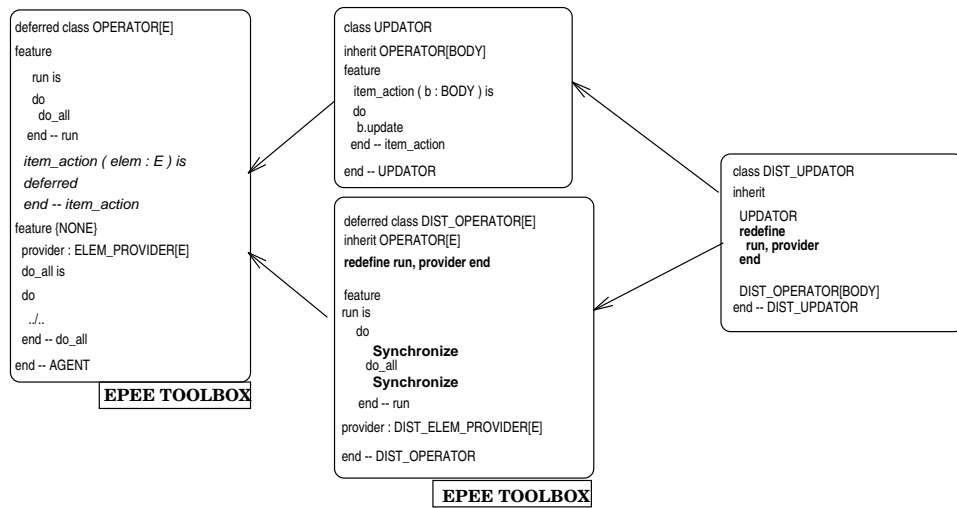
deferred class OPERATOR[E]
feature
run is
do
do_all
end -- run
*item_action ( elem : E ) is*
*deferred*
*end -- item_action*
feature {NONE}
provider : ELEM_PROVIDER[E]
do_all is
do
../..
end -- do_all
end -- AGENT

EPEE TOOLBOX

class UPDATOR
inherit OPERATOR[BODY]
feature
item_action ( b : BODY ) is
do
b.update
end -- item_action
end -- UPDATOR

deferred class DIST_OPERATOR[E]
inherit OPERATOR[E]
**redefine run, provider end**
feature
run is
do
**Synchronize**
do_all
**Synchronize**
end -- run
provider : DIST_ELEM_PROVIDER[E]
end -- DIST_OPERATOR

EPEE TOOLBOX

class DIST_UPDATOR
inherit
UPDATOR
**redefine**
**run, provider**
**end**
DIST_OPERATOR[BODY]
end -- DIST_UPDATOR